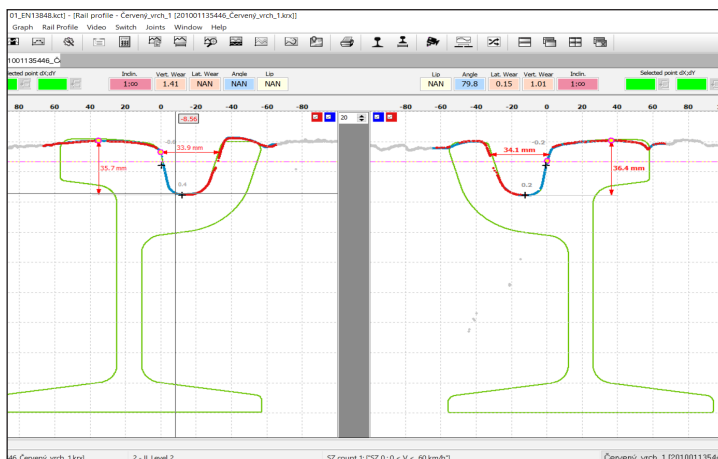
01_EN13848.kct] - [Rail profile - Červený_vrch_1 [201001135446_Červený_vrch_1.krx]]

Graph Rail Profile Video Switch Joints Window Help

1001135446_Če

elected point dX;dY

| Inclin. | Vert. Wear | Lat. Wear | Angle | Lip |
|---|---|---|---|---|
| 1:00 | 1.41 | NAN | NAN | NAN |

| Lip | Angle | Lat. Wear | Vert. Wear | Inclin. |
|---|---|---|---|---|
| NAN | 79.8 | 0.15 | 1.01 | 1:00 |

Selected point dX;dY

80 60 40 20 0 -20 -40 -60

-8.56

20

-80 -60 -40 -20 0 20 40 60 80

-6.6

33.9 mm

35.7 mm

0.4

-0.2

34.1 mm

36.4 mm

0.3

46_Červený_vrch_1.krx] 2 - 8 Level 2 SZ count 1: ["SZ 0 : 0 < V < 60 km/h"] Červený_vrch_1 [201001135446